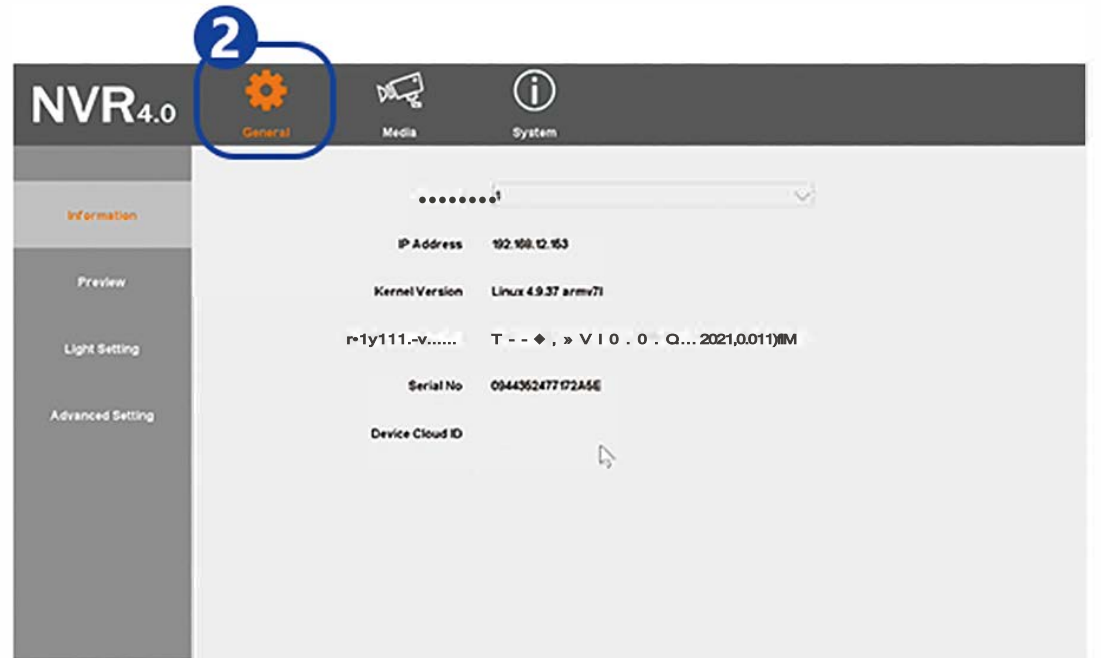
2

NVR4.0

General

Media

System

Information

Preview

Light Setting

Advanced Setting

••••••••1

IP Address 192.168.12.153

Kernel Version Linux 4.9.37 armv7l

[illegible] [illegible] V1.0.0 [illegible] 2021,0.011 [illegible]

Serial No 094435247717 2A5E

Device Cloud ID